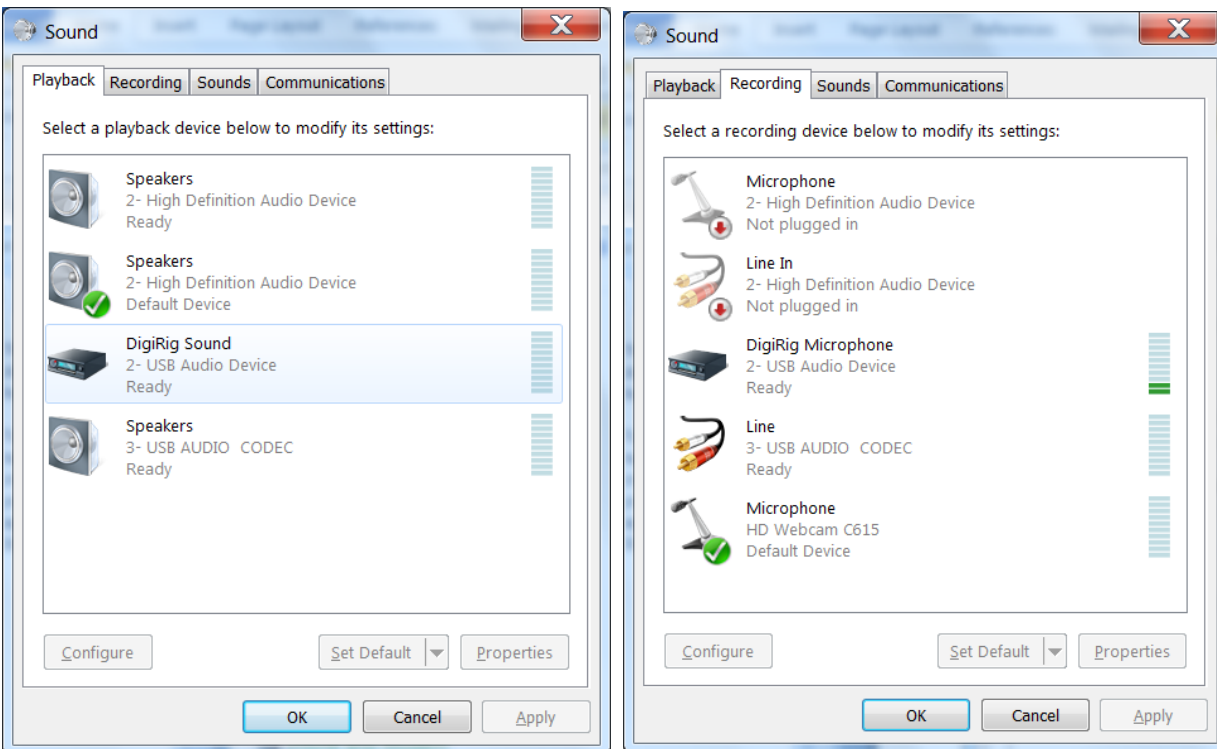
Sound

Playback | Recording | Sounds | Communications

Select a playback device below to modify its settings:

Speakers
2- High Definition Audio Device
Ready

Speakers
2- High Definition Audio Device
Default Device

DigiRig Sound
2- USB Audio Device
Ready

Speakers
3- USB AUDIO CODEC
Ready

Configure | Set Default | Properties

OK | Cancel | Apply

Sound

Playback | Recording | Sounds | Communications

Select a recording device below to modify its settings:

Microphone
2- High Definition Audio Device
Not plugged in

Line In
2- High Definition Audio Device
Not plugged in

DigiRig Microphone
2- USB Audio Device
Ready

Line
3- USB AUDIO CODEC
Ready

Microphone
HD Webcam C615
Default Device

Configure | Set Default | Properties

OK | Cancel | Apply